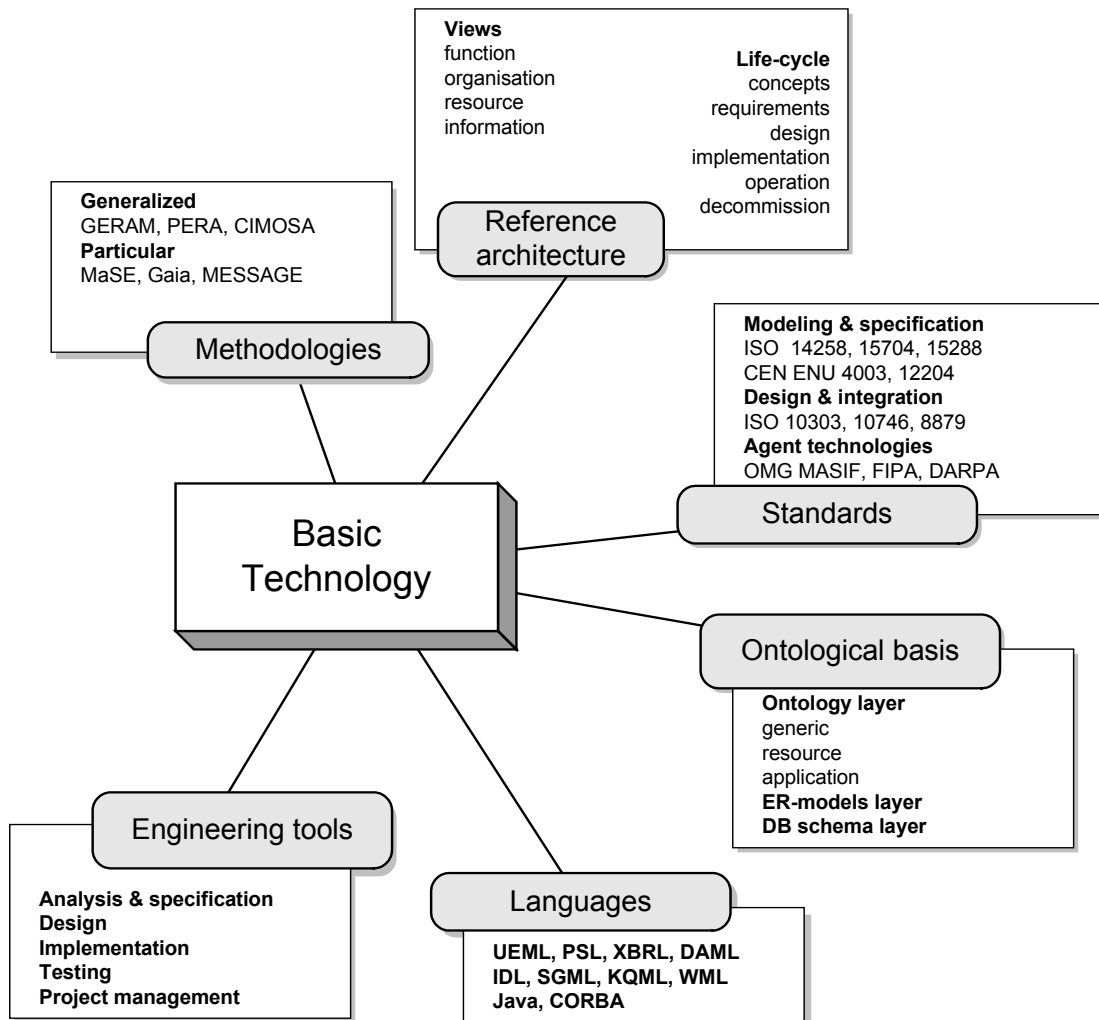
Views
function
organisation
resource
information

Life-cycle
concepts
requirements
design
implementation
operation
decommission

Reference architecture

Generalized
GERAM, PERA, CIMOSA
Particular
MaSE, Gaia, MESSAGE

Methodologies

Modeling & specification
ISO 14258, 15704, 15288
CEN ENU 4003, 12204
Design & integration
ISO 10303, 10746, 8879
Agent technologies
OMG MASIF, FIPA, DARPA

Standards

Basic Technology

Ontological basis

Ontology layer
generic
resource
application
ER-models layer
DB schema layer

Engineering tools

Analysis & specification
Design
Implementation
Testing
Project management

Languages

UEML, PSL, XBRL, DAML
IDL, SGML, KQML, WML
Java, CORBA